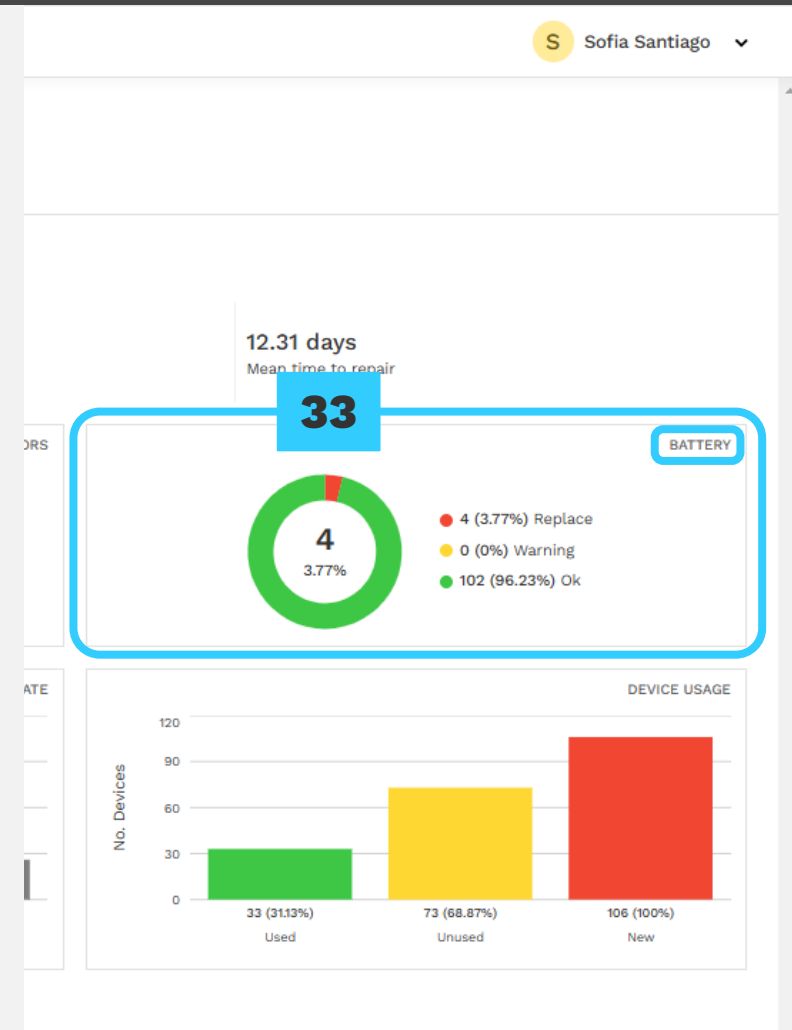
S Sofia Santiago

12.31 days
Mean time to repair

33

ORS

BATTERY

4
3.77%

4 (3.77%) Replace
0 (0%) Warning
102 (96.23%) Ok

ATE

DEVICE USAGE

No. Devices

120
90
60
30
0

33 (31.13%)
Used

73 (68.87%)
Unused

106 (100%)
New